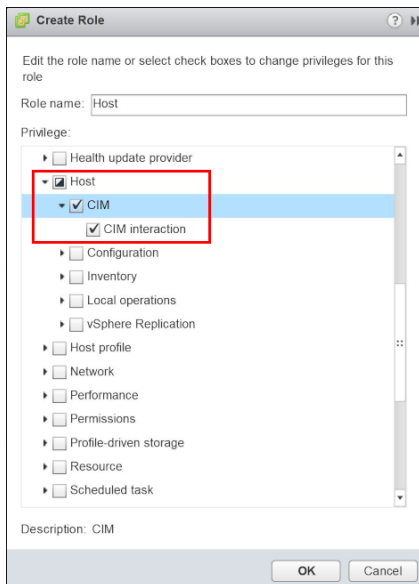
Create Role

Edit the role name or select check boxes to change privileges for this role

Role name: Host

Privilege:

Health update provider
Host
CIM
CIM interaction
Configuration
Inventory
Local operations
vSphere Replication
Host profile
Network
Performance
Permissions
Profile-driven storage
Resource
Scheduled task

Description: CIM

OK
Cancel